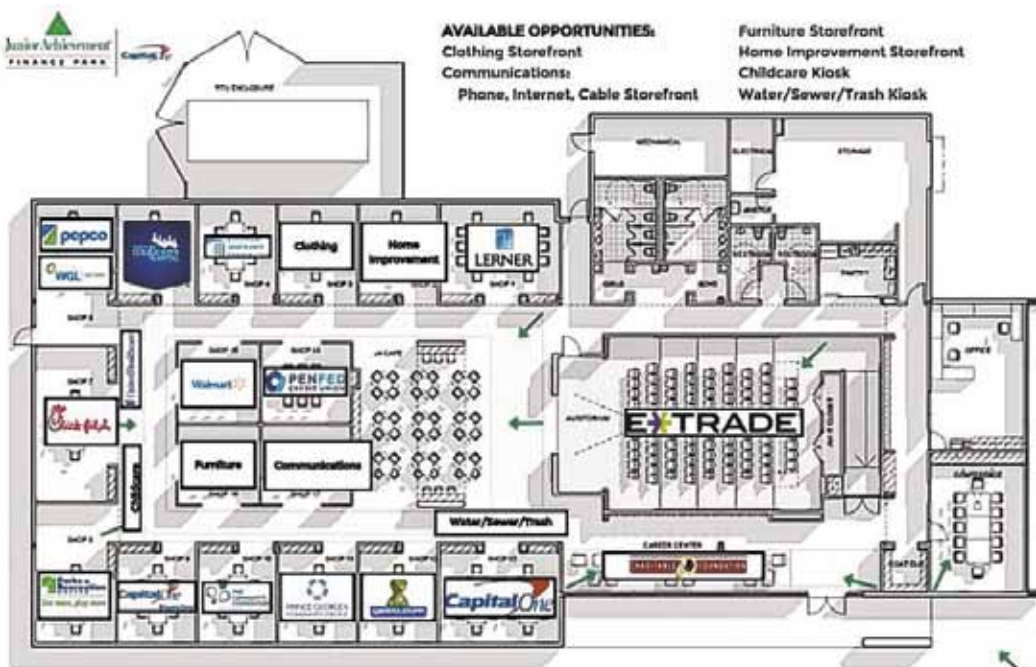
Junior Achievement FINANCE PARK

Capital One

AVAILABLE OPPORTUNITIES:
Clothing Storefront
Communications:
Phone, Internet, Cable Storefront

Furniture Storefront
Home Improvement Storefront
Childcare Kiosk
Water/Sewer/Trash Kiosk

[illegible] ENCLOSURE

MECHANICAL

ELECTRICAL

STORAGE

pepco

WGL

Clothing

Home Improvement

LERNER

Walmart

PENFED

Furniture

Communications

Childcare

Water/Sewer/Trash

E*TRADE

AUDITORIUM

OFFICE

CAREER CENTER

Capital One

PRINCE GEORGE'S

Capital One